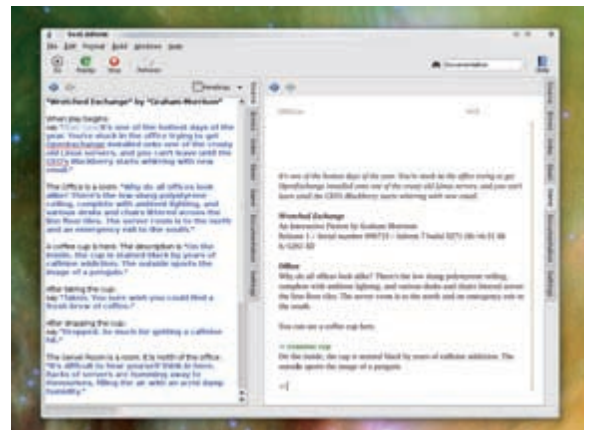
"Wretched Exchange" by "Graham Morrison"

When play begins:
say "[italic type]It's one of the hottest days of the year. You're stuck in the office trying to get OpenExchange installed onto one of the crusty old Linux servers, and you can't leave until the CEO's Blackberry starts whirring with new email."

The Office is a room. "Why do all offices look alike? There's the low slung polystyrene ceiling, complete with ambient lighting, and various desks and chairs littered across the blue floor tiles. The server room is to the north and an emergency exit to the south."

A coffee cup is here. The description is "On the inside, the cup is stained black by years of caffeine addiction. The outside sports the image of a penguin."

After taking the cup:
say "Taken. You wish you could find a fresh brew of coffee."

After dropping the cup:
say "Dropped. So much for getting a caffeine fix."

The Server Room is a room. It is north of the office. "It's difficult to hear yourself think in here. Racks of servers are humming away to themselves, filling the air with an acrid damp humidity."

Office

It's one of the hottest days of the year. You're stuck in the office trying to get OpenExchange installed onto one of the crusty old Linux servers, and you can't leave until the CEO's Blackberry starts whirring with new email.

Wretched Exchange
An Interactive Fiction by Graham Morrison
Release 1 / Serial number 090723 / Inform 7 build 5Z71 (I6/v6.31 lib 6/12N) SD

Office
Why do all offices look alike? There's the low slung polystyrene ceiling, complete with ambient lighting, and various desks and chairs littered across the blue floor tiles. The server room is to the north and an emergency exit to the south.

You can see a coffee cup here.

>examine cup
On the inside, the cup is stained black by years of caffeine addiction. The outside sports the image of a penguin.

>